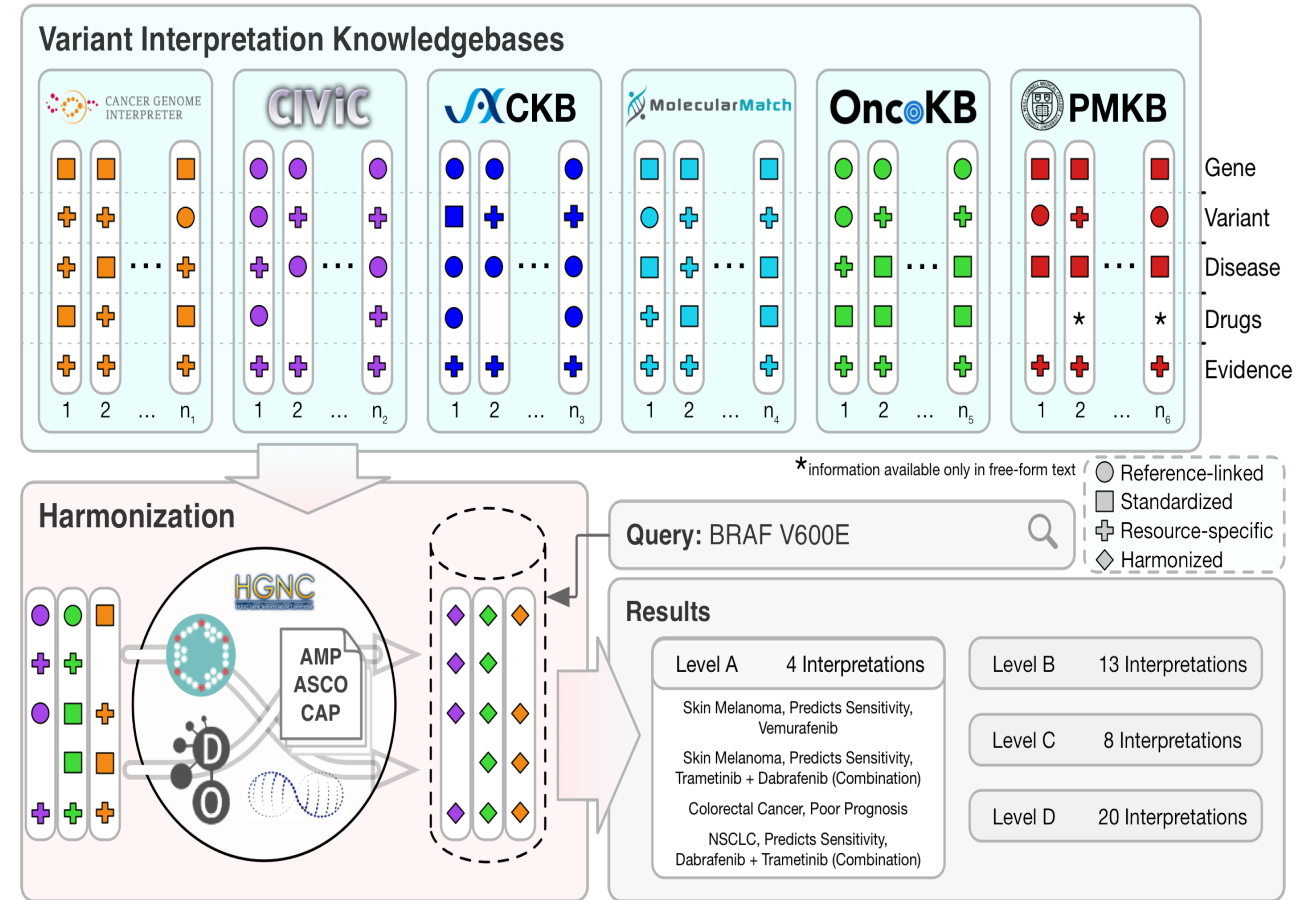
Variant Interpretation Knowledgebases

CANCER GENOME INTERPRETER

CIViC

CKB

MolecularMatch

OncoKB

PMKB

Gene
Variant
Disease
Drugs
Evidence

1 2 ... $n_1$
1 2 ... $n_2$
1 2 ... $n_3$
1 2 ... $n_4$
1 2 ... $n_5$
1 2 ... $n_6$

*information available only in free-form text

Reference-linked
Standardized
Resource-specific
Harmonized

Harmonization

HGNC

AMP
ASCO
CAP

D
O

Query: BRAF V600E

Results

Level A 4 Interpretations

Skin Melanoma, Predicts Sensitivity, Vemurafenib

Skin Melanoma, Predicts Sensitivity, Trametinib + Dabrafenib (Combination)

Colorectal Cancer, Poor Prognosis

NSCLC, Predicts Sensitivity, Dabrafenib + Trametinib (Combination)

Level B 13 Interpretations

Level C 8 Interpretations

Level D 20 Interpretations